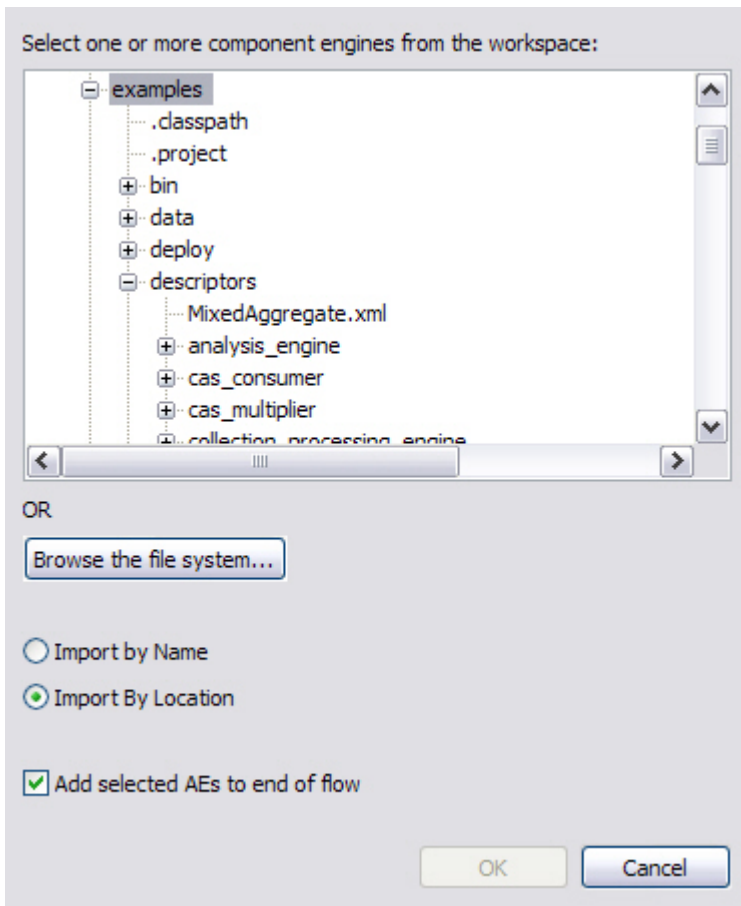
Select one or more component engines from the workspace:

examples
.classpath
.project
bin
data
deploy
descriptors
MixedAggregate.xml
analysis_engine
cas_consumer
cas_multiplier
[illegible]

OR

Browse the file system...

Import by Name

Import By Location

Add selected AEs to end of flow

OK

Cancel